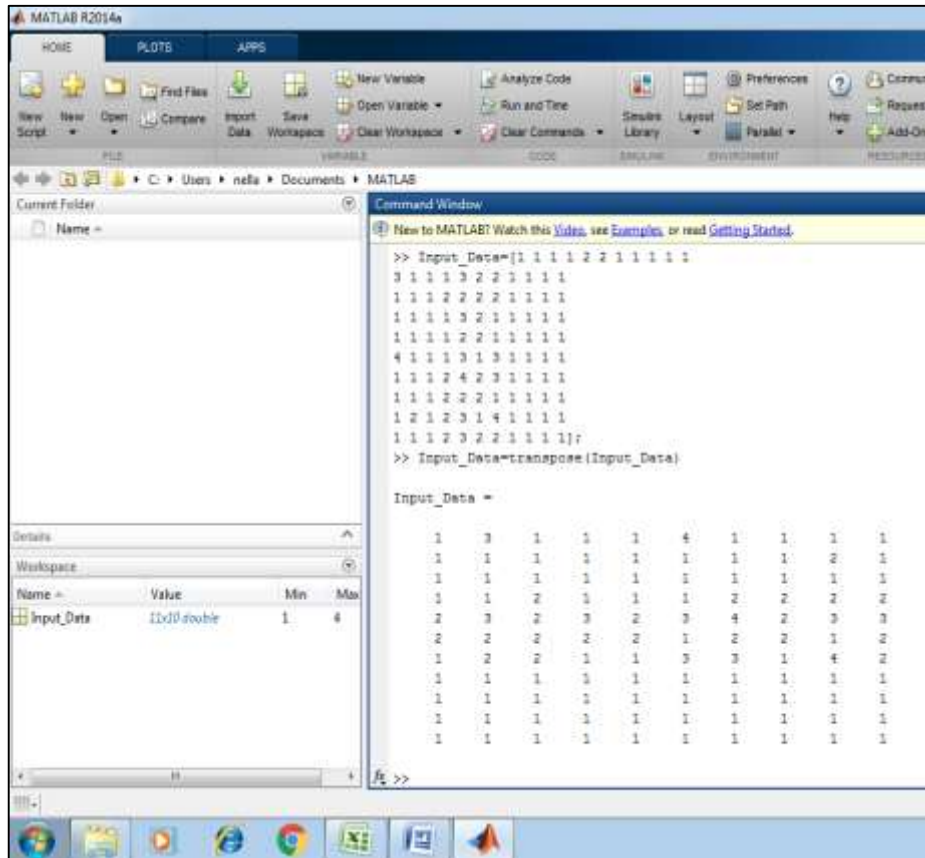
MATLAB R2014a

HOME PLOTS APPS

New Script New Open Find Files Compare Import Data Save Workspace New Variable Open Variable Clear Workspace Analyze Code Run and Time Clear Commands Simulink Library Layout Preferences Set Path Parallel Help Commu Reques Add-On

FILE VARIABLE CODE SIMULINK ENVIRONMENT RESOURCES

C: ▸ Users ▸ nella ▸ Documents ▸ MATLAB

Current Folder

Name

Command Window

New to MATLAB? Watch this Video, see Examples, or read Getting Started.

>> Input_Data=[1 1 1 1 2 2 1 1 1 1 1
3 1 1 1 3 2 2 1 1 1 1
1 1 1 2 2 2 2 1 1 1 1
1 1 1 1 3 2 1 1 1 1 1
1 1 1 1 2 2 1 1 1 1 1
4 1 1 1 3 1 3 1 1 1 1
1 1 1 2 4 2 3 1 1 1 1
1 1 1 2 2 2 1 1 1 1 1
1 2 1 2 3 1 4 1 1 1 1
1 1 1 2 3 2 2 1 1 1 1];
>> Input_Data=transpose(Input_Data)

Input_Data =

| | | | | | | | | | |
|---|---|---|---|---|---|---|---|---|---|
| 1 | 3 | 1 | 1 | 1 | 4 | 1 | 1 | 1 | 1 |
| 1 | 1 | 1 | 1 | 1 | 1 | 1 | 1 | 2 | 1 |
| 1 | 1 | 1 | 1 | 1 | 1 | 1 | 1 | 1 | 1 |
| 1 | 1 | 2 | 1 | 1 | 1 | 2 | 2 | 2 | 2 |
| 2 | 3 | 2 | 3 | 2 | 3 | 4 | 2 | 3 | 3 |
| 2 | 2 | 2 | 2 | 2 | 1 | 2 | 2 | 1 | 2 |
| 1 | 2 | 2 | 1 | 1 | 3 | 3 | 1 | 4 | 2 |
| 1 | 1 | 1 | 1 | 1 | 1 | 1 | 1 | 1 | 1 |
| 1 | 1 | 1 | 1 | 1 | 1 | 1 | 1 | 1 | 1 |
| 1 | 1 | 1 | 1 | 1 | 1 | 1 | 1 | 1 | 1 |
| 1 | 1 | 1 | 1 | 1 | 1 | 1 | 1 | 1 | 1 |

fx >>

Details

Workspace

| Name | Value | Min | Max |
|---|---|---|---|
| Input_Data | 11x10 double | 1 | 4 |